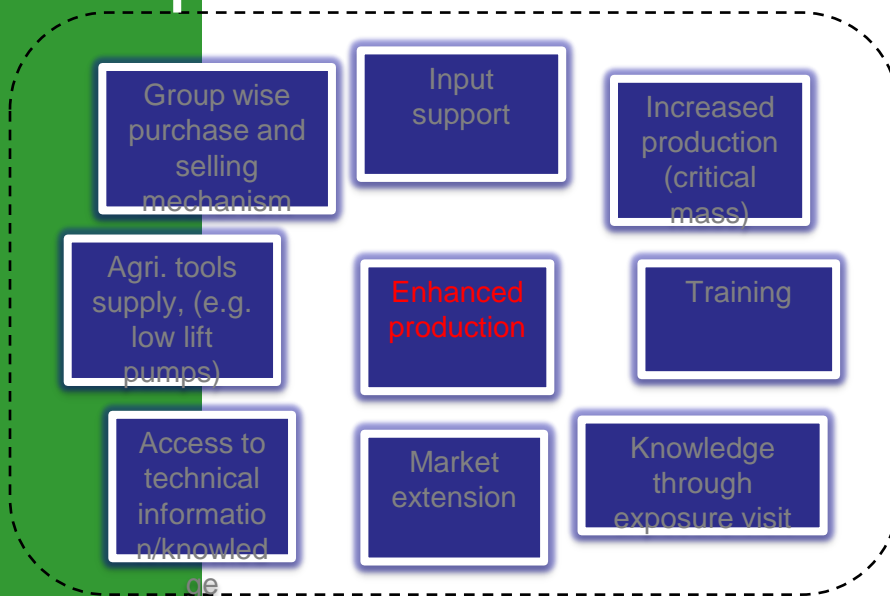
Group wise purchase and selling mechanism

Input support

Increased production (critical mass)

Agri. tools supply, (e.g. low lift pumps)

Enhanced production

Training

Access to technical informatio n/knowled ge

Market extension

Knowledge through exposure visit